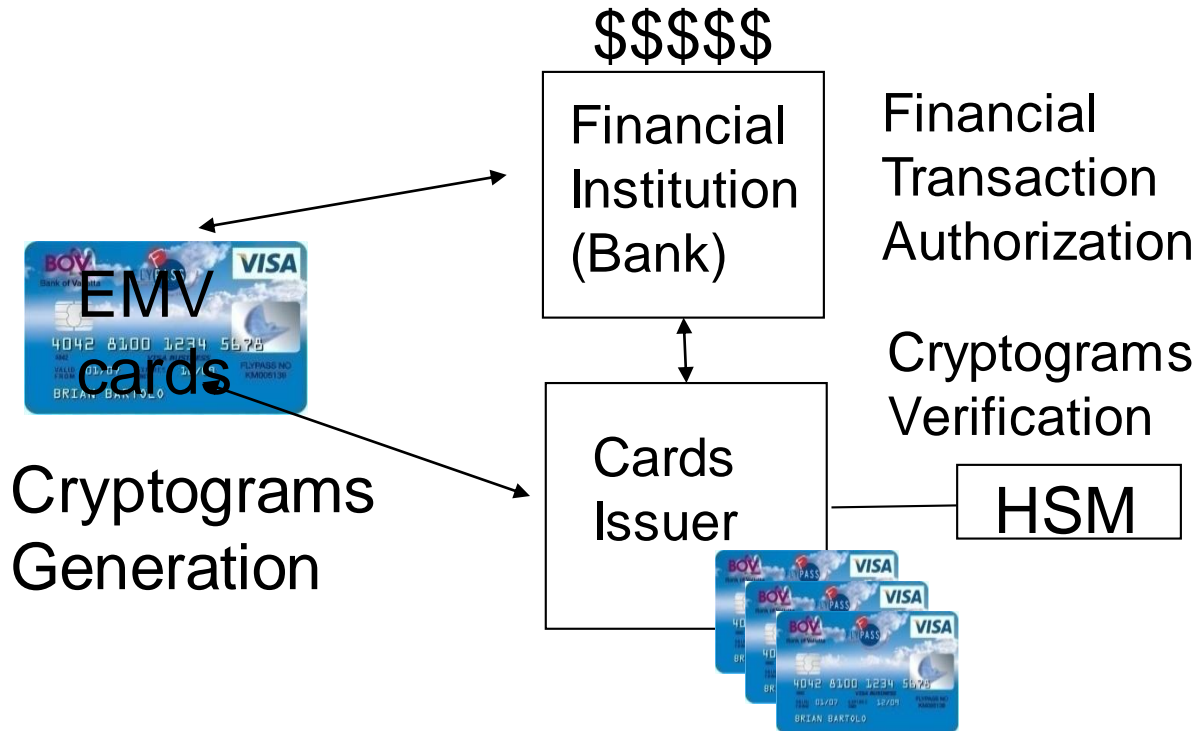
$$$$$

Financial Institution (Bank)

Financial Transaction Authorization

BOV
Bank of Valletta
VISA
EMV cards
4042 8100 1234 5678
VALID FROM 01/07
FLYPASS NO KM005136
BRIAN BARTOLO

Cryptograms Verification

Cards Issuer

HSM

Cryptograms Generation

BOV
VISA
BOV
VISA
BOV
Bank of Valletta
VISA
4042 8100 1234 5678
01/07 12/09
FLYPASS NO
BRIAN BARTOLO